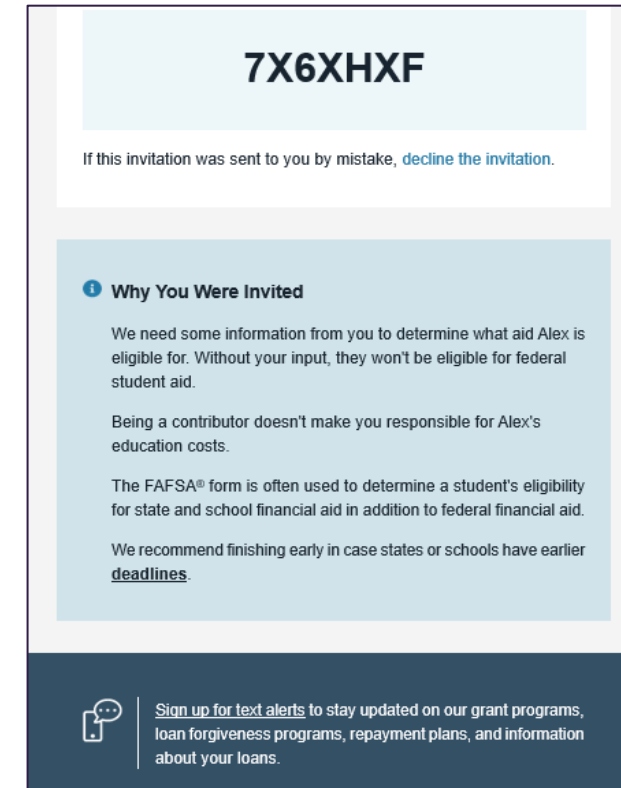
7X6XHXF

If this invitation was sent to you by mistake, decline the invitation.

Why You Were Invited

We need some information from you to determine what aid Alex is eligible for. Without your input, they won't be eligible for federal student aid.

Being a contributor doesn't make you responsible for Alex's education costs.

The FAFSA® form is often used to determine a student's eligibility for state and school financial aid in addition to federal financial aid.

We recommend finishing early in case states or schools have earlier deadlines.

Sign up for text alerts to stay updated on our grant programs, loan forgiveness programs, repayment plans, and information about your loans.